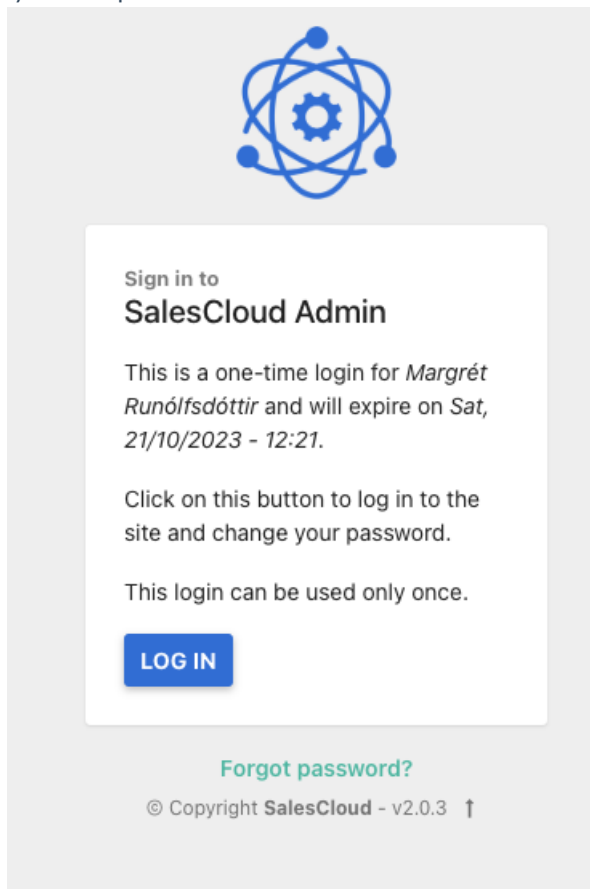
Sign in to
SalesCloud Admin

This is a one-time login for Margrét Runólfsdóttir and will expire on Sat, 21/10/2023 - 12:21.

Click on this button to log in to the site and change your password.

This login can be used only once.

LOG IN

Forgot password?

© Copyright SalesCloud - v2.0.3 ↑